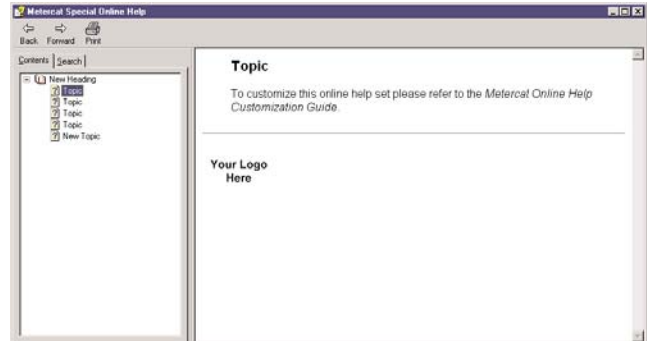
Metercat Special Online Help

Back Forward Print

Contents Search

New Heading
Topic
Topic
Topic
Topic
New Topic

Topic

To customize this online help set please refer to the *Metercat Online Help Customization Guide*.

Your Logo Here